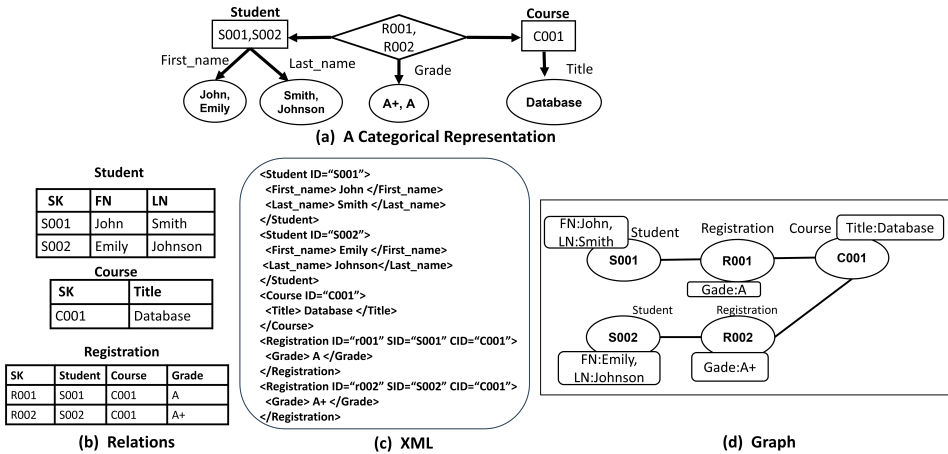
Student

S001,S002

R001, R002

Course

C001

First_name

Last_name

Grade

Title

John, Emily

Smith, Johnson

A+, A

Database

(a) A Categorical Representation

Student

| SK | FN | LN |
|---|---|---|
| S001 | John | Smith |
| S002 | Emily | Johnson |

Course

| SK | Title |
|---|---|
| C001 | Database |

Registration

| SK | Student | Course | Grade |
|---|---|---|---|
| R001 | S001 | C001 | A |
| R002 | S002 | C001 | A+ |

(b) Relations

<Student ID="S001">
<First_name> John </First_name>
<Last_name> Smith </Last_name>
</Student>
<Student ID="S002">
<First_name> Emily </First_name>
<Last_name> Johnson</Last_name>
</Student>
<Course ID="C001">
<Title> Database </Title>
</Course>
<Registration ID="r001" SID="S001" CID="C001">
<Grade> A </Grade>
</Registration>
<Registration ID="r002" SID="S002" CID="C001">
<Grade> A+ </Grade>
</Registration>

(c) XML

FN:John, LN:Smith

Student

Registration

Course

Title:Database

S001

R001

C001

Gade:A

Student

Registration

S002

R002

FN:Emily, LN:Johnson

Gade:A+

(d) Graph